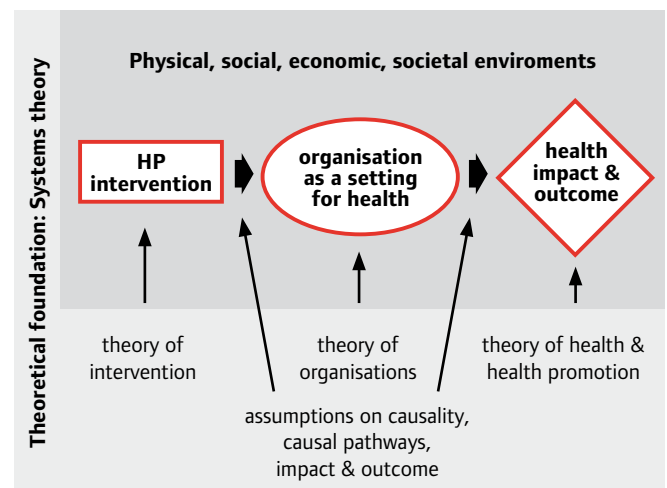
Theoretical foundation: Systems theory

Physical, social, economic, societal enviroments

HP intervention

organisation as a setting for health

health impact & outcome

theory of intervention

theory of organisations

theory of health & health promotion

assumptions on causality, causal pathways, impact & outcome